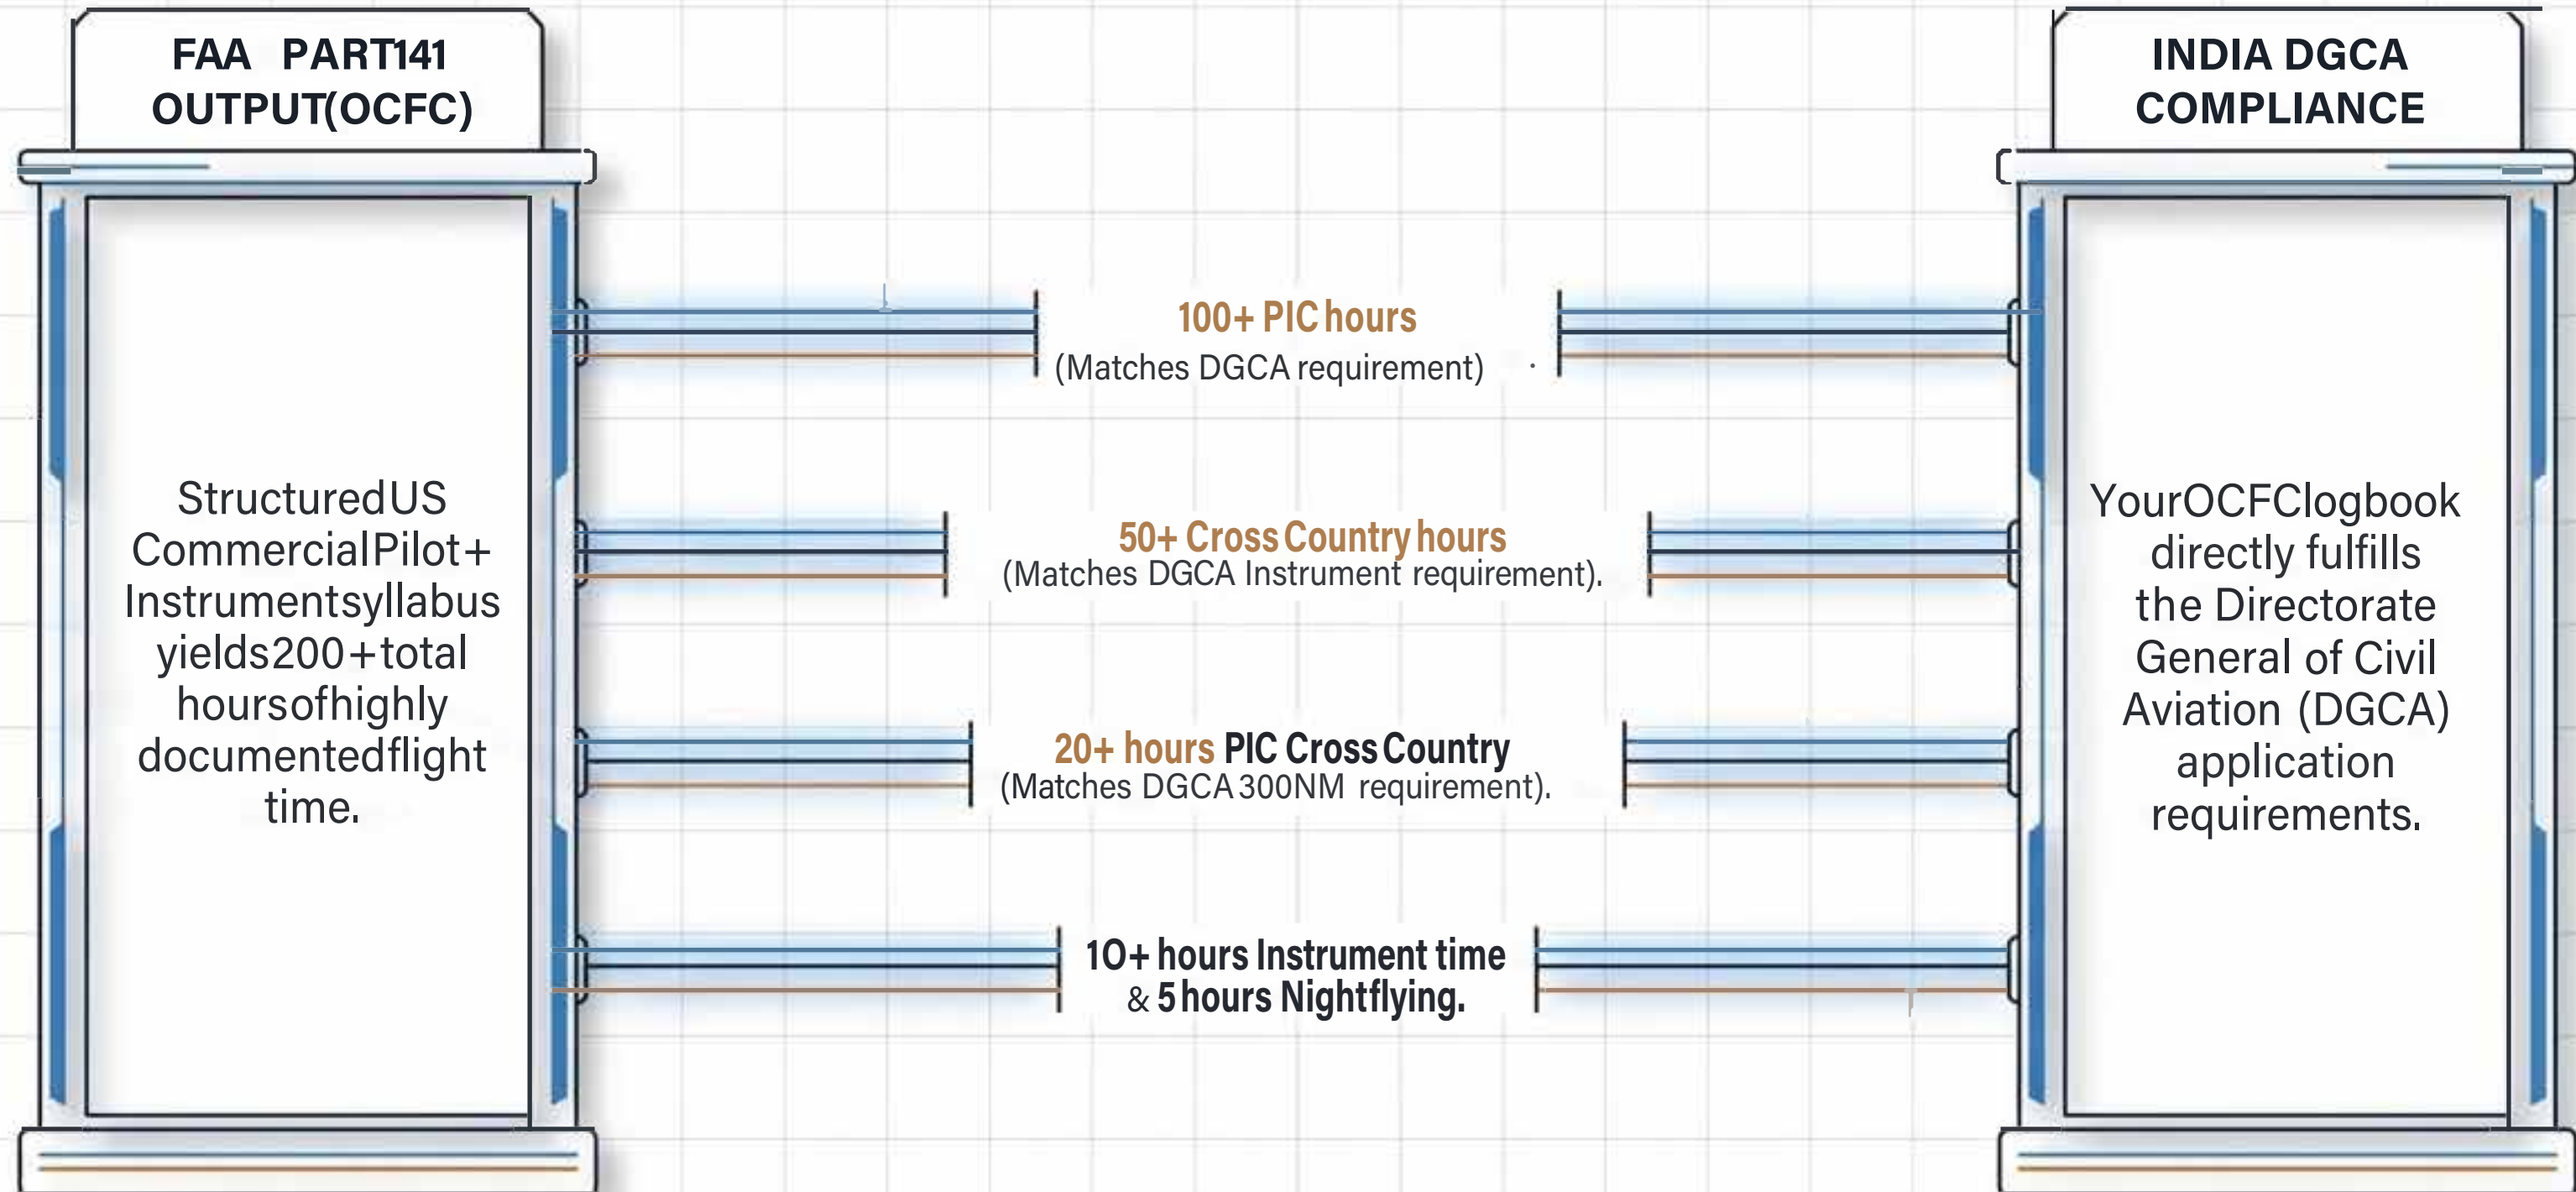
FAA PART141 OUTPUT(OCFC)

StructuredUS CommercialPilot+ Instrumentsyllabus yields200+total hoursofhighly documentedflight time.

100+ PIC hours
(Matches DGCA requirement)

50+ Cross Country hours
(Matches DGCA Instrument requirement).

20+ hours PIC Cross Country
(Matches DGCA 300NM requirement).

10+ hours Instrument time
& 5 hours Nightflying.

INDIA DGCA COMPLIANCE

YourOCFClogbook directly fulfills the Directorate General of Civil Aviation (DGCA) application requirements.